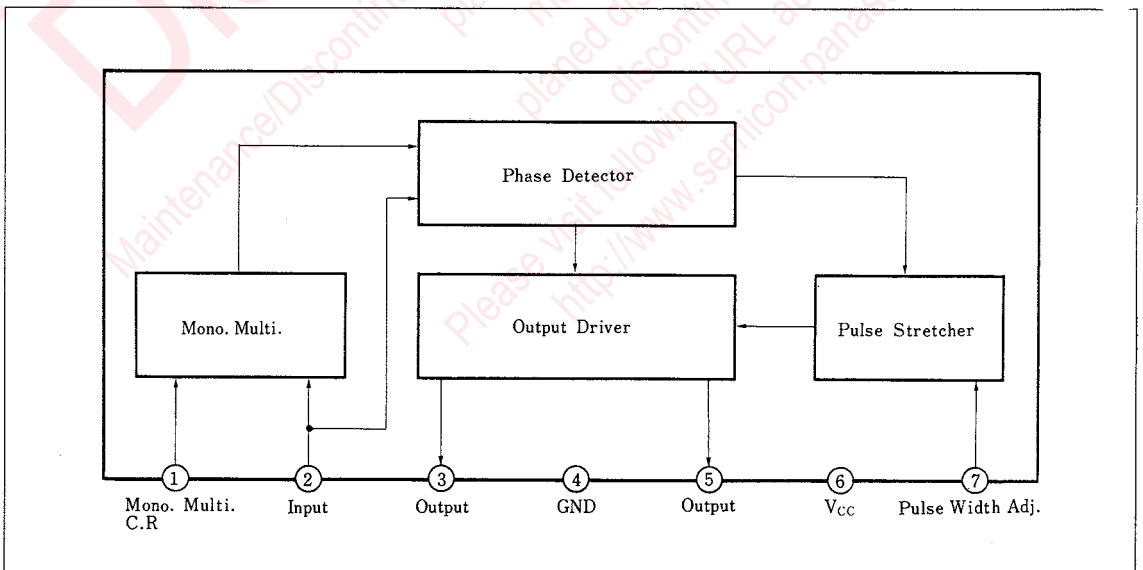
Maintenance/Discontinued
planed discontinued
discontinued
Please visit following URL about
http://www.semicon.panasonic

Phase Detector

Mono. Multi.

Output Driver

Pulse Stretcher

1 Mono. Multi. C.R
2 Input
3 Output
4 GND
5 Output
6 $V_{CC}$
7 Pulse Width Adj.